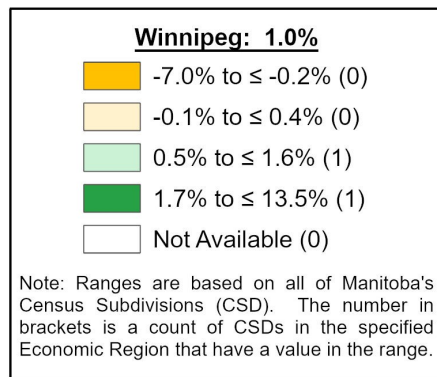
Winnipeg: 1.0%

-7.0% to ≤ -0.2% (0)

-0.1% to ≤ 0.4% (0)

0.5% to ≤ 1.6% (1)

1.7% to ≤ 13.5% (1)

Not Available (0)

Note: Ranges are based on all of Manitoba's Census Subdivisions (CSD). The number in brackets is a count of CSDs in the specified Economic Region that have a value in the range.